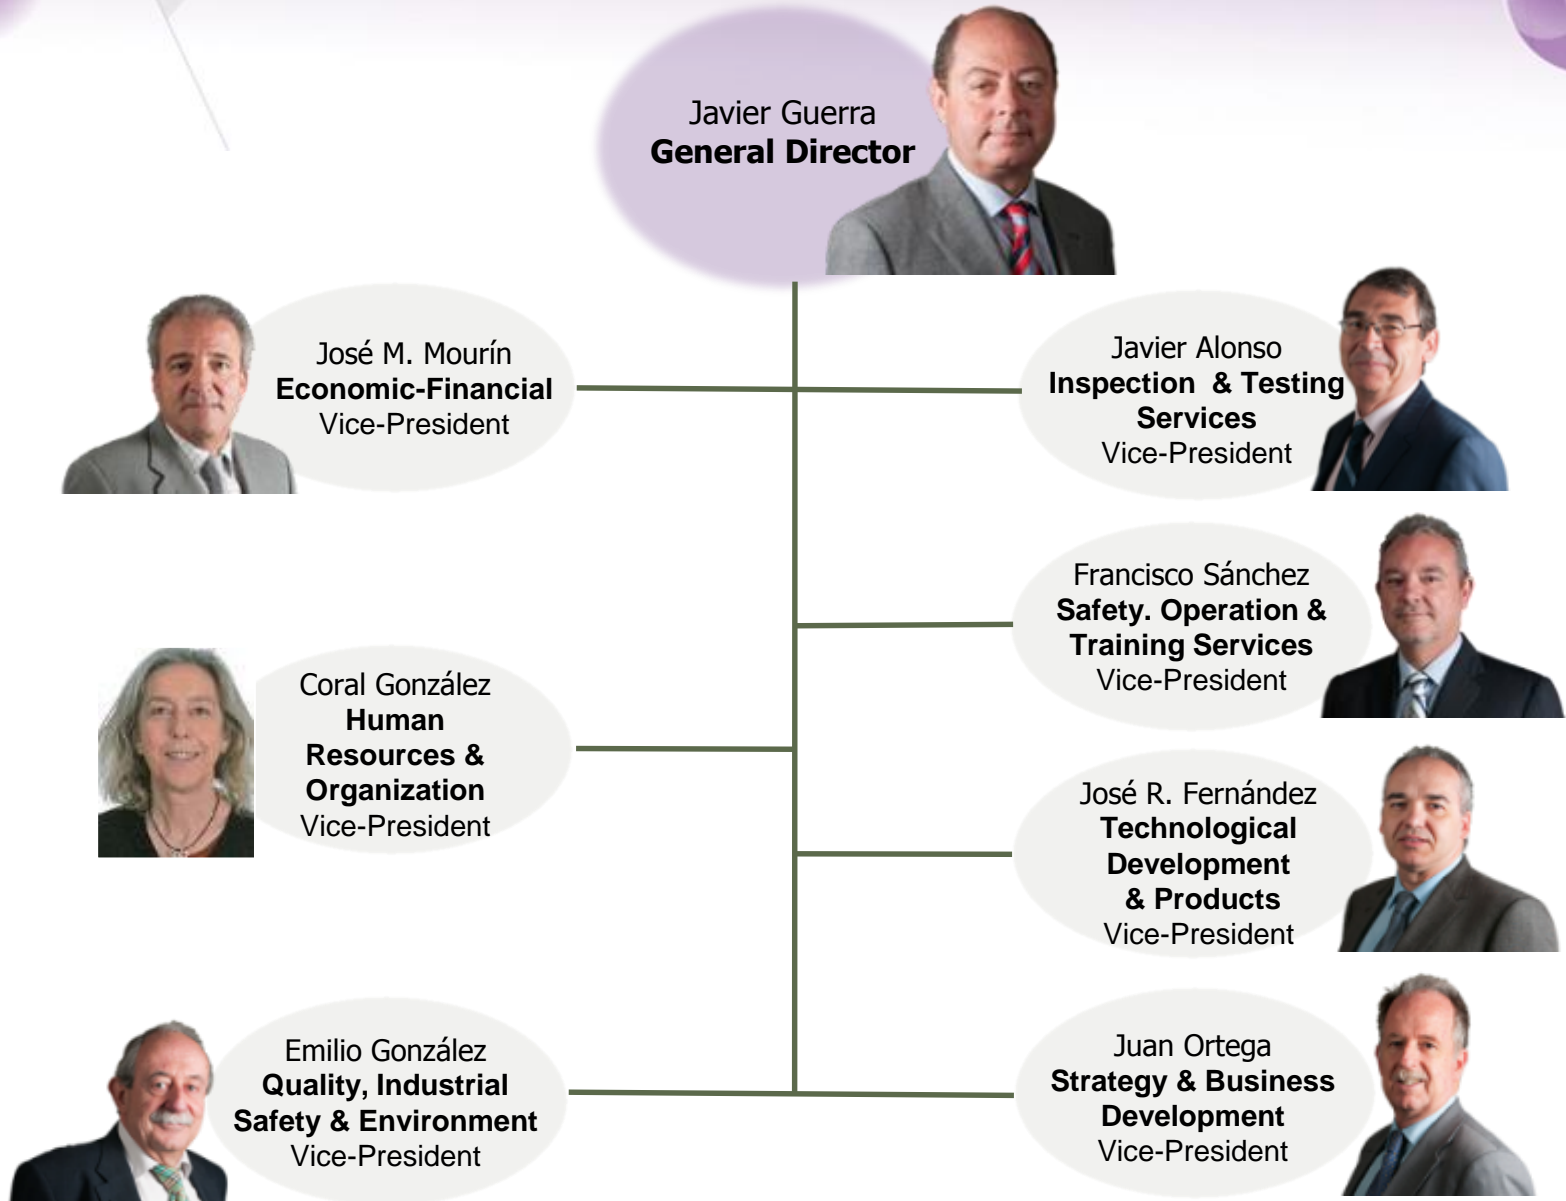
Javier Guerra
**General Director**

José M. Mourín
**Economic-Financial**
Vice-President

Javier Alonso
**Inspection & Testing Services**
Vice-President

Francisco Sánchez
**Safety. Operation & Training Services**
Vice-President

Coral González
**Human Resources & Organization**
Vice-President

José R. Fernández
**Technological Development & Products**
Vice-President

Emilio González
**Quality, Industrial Safety & Environment**
Vice-President

Juan Ortega
**Strategy & Business Development**
Vice-President